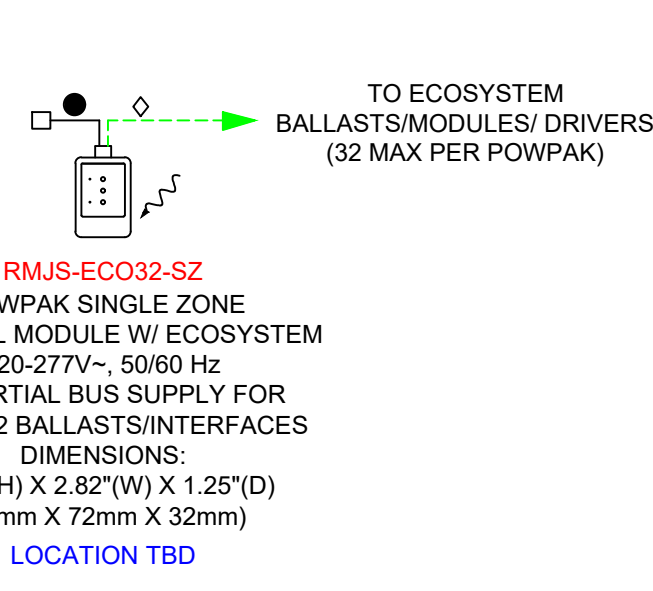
TO ECOSYSTEM BALLASTS/MODULES/ DRIVERS (32 MAX PER POWPAK)

RMJS-ECO32-SZ
WPAK SINGLE ZONE
L MODULE W/ ECOSYSTEM
20-277V~, 50/60 Hz
RTIAL BUS SUPPLY FOR
2 BALLASTS/INTERFACES
DIMENSIONS:
H) X 2.82"(W) X 1.25"(D)
mm X 72mm X 32mm)

LOCATION TBD